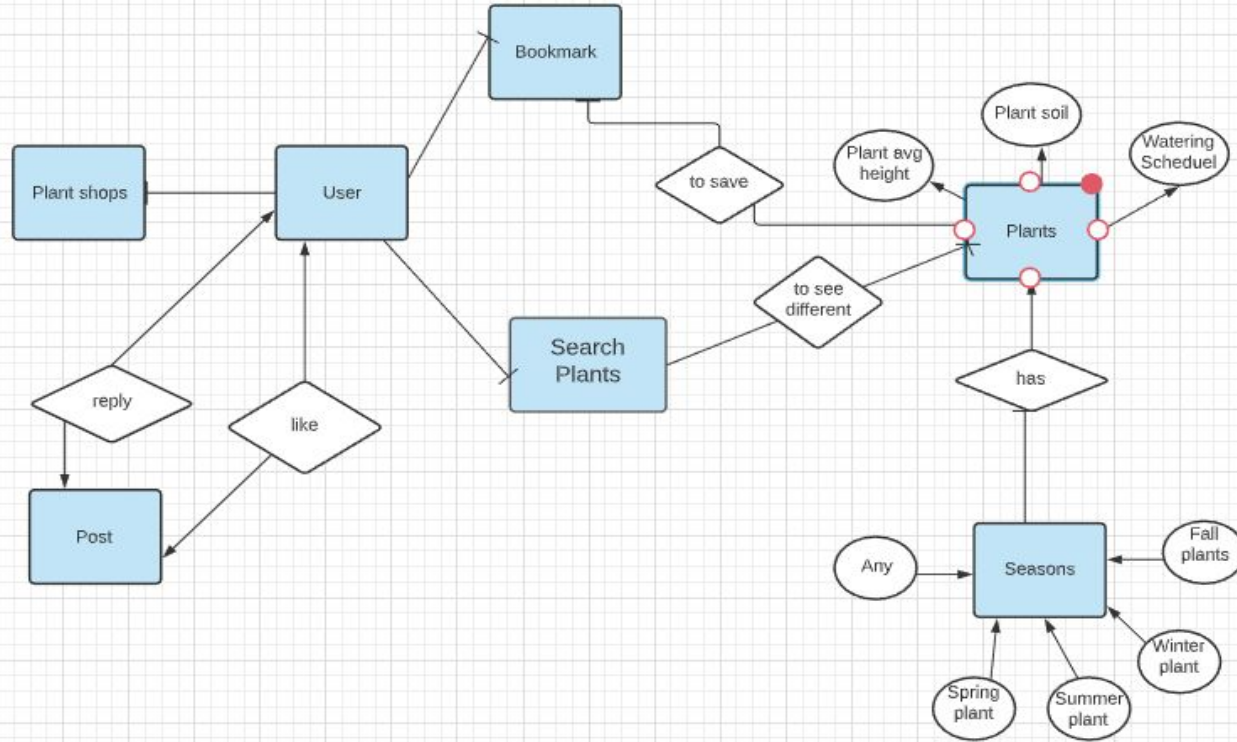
Bookmark

Plant soil

Watering Scheduel

Plant avg height

Plant shops

User

to save

Plants

to see different

Search Plants

has

reply

like

Post

Fall plants

Any

Seasons

Winter plant

Spring plant

Summer plant